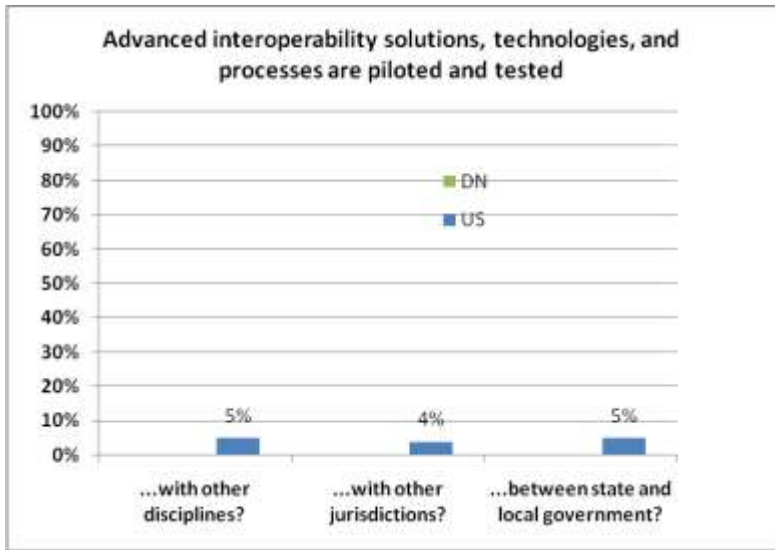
Advanced interoperability solutions, technologies, and processes are piloted and tested

100%
90%
80%
70%
60%
50%
40%
30%
20%
10%
0%

DN
US

5%
4%
5%

...with other disciplines?
...with other jurisdictions?
...between state and local government?